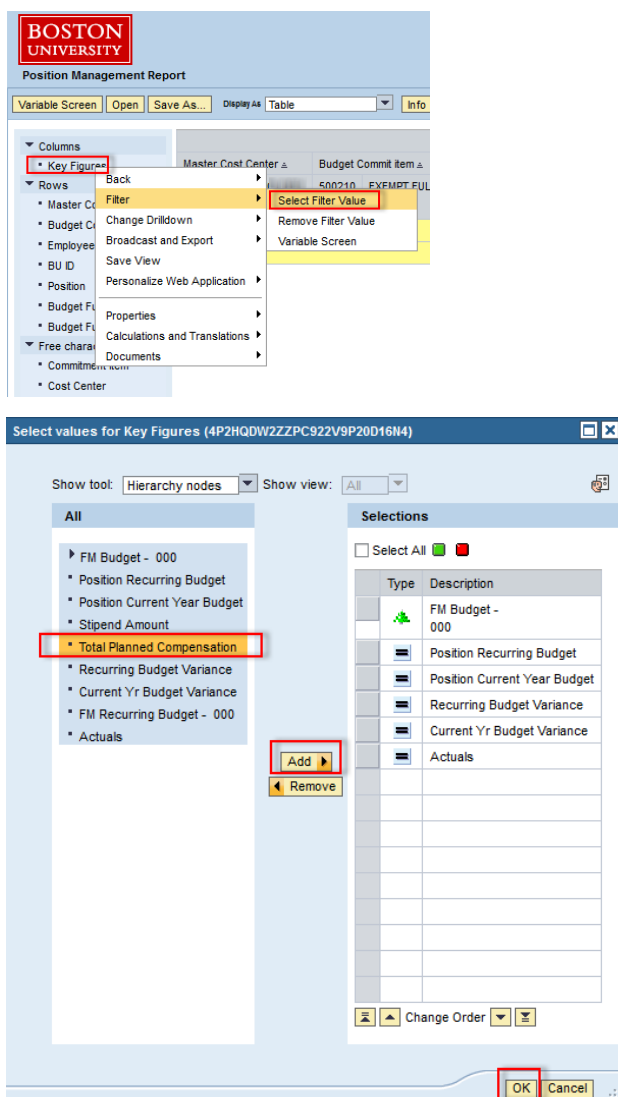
BOSTON UNIVERSITY

Position Management Report

Variable Screen | Open | Save As... | Display As Table | Info

Columns
Key Figures
Rows
Master Co
Budget Co
Employee
BU ID
Position
Budget Fu
Budget Fu
Free charac
Commitment item
Cost Center

Master Cost Center | Budget Commit item
500210 EXEMPT FUL

Back
Filter
Change Drilldown
Broadcast and Export
Save View
Personalize Web Application
Properties
Calculations and Translations
Documents

Select Filter Value
Remove Filter Value
Variable Screen

Select values for Key Figures (4P2HQDW2ZZPC922V9P20D16N4)

Show tool: Hierarchy nodes | Show view: All

All

FM Budget - 000
Position Recurring Budget
Position Current Year Budget
Stipend Amount
Total Planned Compensation
Recurring Budget Variance
Current Yr Budget Variance
FM Recurring Budget - 000
Actuals

Add
Remove

Selections

Select All

| | Type | Description |
|---|---|---|
| | | FM Budget - 000 |
| | | Position Recurring Budget |
| | | Position Current Year Budget |
| | | Recurring Budget Variance |
| | | Current Yr Budget Variance |
| | | Actuals |

Change Order

OK | Cancel